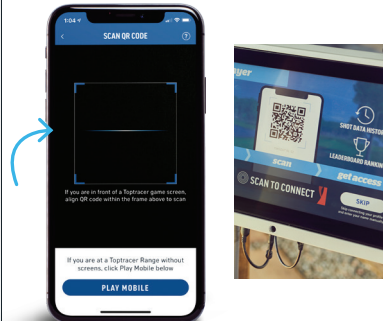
1:04

SCAN QR CODE

?

If you are in front of a Toptracer game screen, align QR code within the frame above to scan

If you are at a Toptracer Range without screens, click Play Mobile below

PLAY MOBILE

ayer

SHOT DATA HISTO

LEADERBOARD RANKIN

scan

SCAN TO CONNECT

get access

SKIP